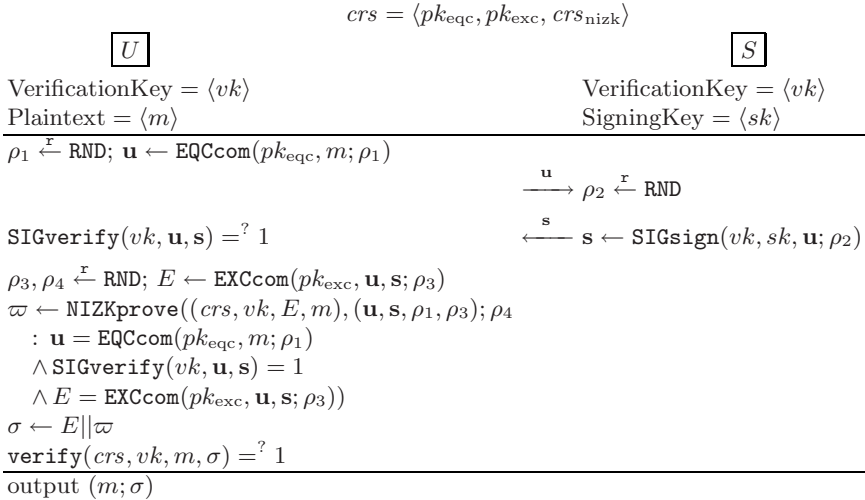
$crs = \langle pk_{\text{eqc}}, pk_{\text{exc}}, crs_{\text{nizk}} \rangle$

$U$

$S$

VerificationKey = $\langle vk \rangle$
Plaintext = $\langle m \rangle$

VerificationKey = $\langle vk \rangle$
SigningKey = $\langle sk \rangle$

$\rho_1 \xleftarrow{r} \texttt{RND}$; $\mathbf{u} \leftarrow \texttt{EQCcom}(pk_{\text{eqc}}, m; \rho_1)$

$\xrightarrow{\mathbf{u}}$ $\rho_2 \xleftarrow{r} \texttt{RND}$

$\texttt{SIGverify}(vk, \mathbf{u}, \mathbf{s}) =^? 1$ $\xleftarrow{\mathbf{s}}$ $\mathbf{s} \leftarrow \texttt{SIGsign}(vk, sk, \mathbf{u}; \rho_2)$

$\rho_3, \rho_4 \xleftarrow{r} \texttt{RND}$; $E \leftarrow \texttt{EXCcom}(pk_{\text{exc}}, \mathbf{u}, \mathbf{s}; \rho_3)$
$\varpi \leftarrow \texttt{NIZKprove}((crs, vk, E, m), (\mathbf{u}, \mathbf{s}, \rho_1, \rho_3); \rho_4$
$: \mathbf{u} = \texttt{EQCcom}(pk_{\text{eqc}}, m; \rho_1)$
$\wedge \texttt{SIGverify}(vk, \mathbf{u}, \mathbf{s}) = 1$
$\wedge E = \texttt{EXCcom}(pk_{\text{exc}}, \mathbf{u}, \mathbf{s}; \rho_3))$
$\sigma \leftarrow E || \varpi$
$\texttt{verify}(crs, vk, m, \sigma) =^? 1$

output $(m; \sigma)$